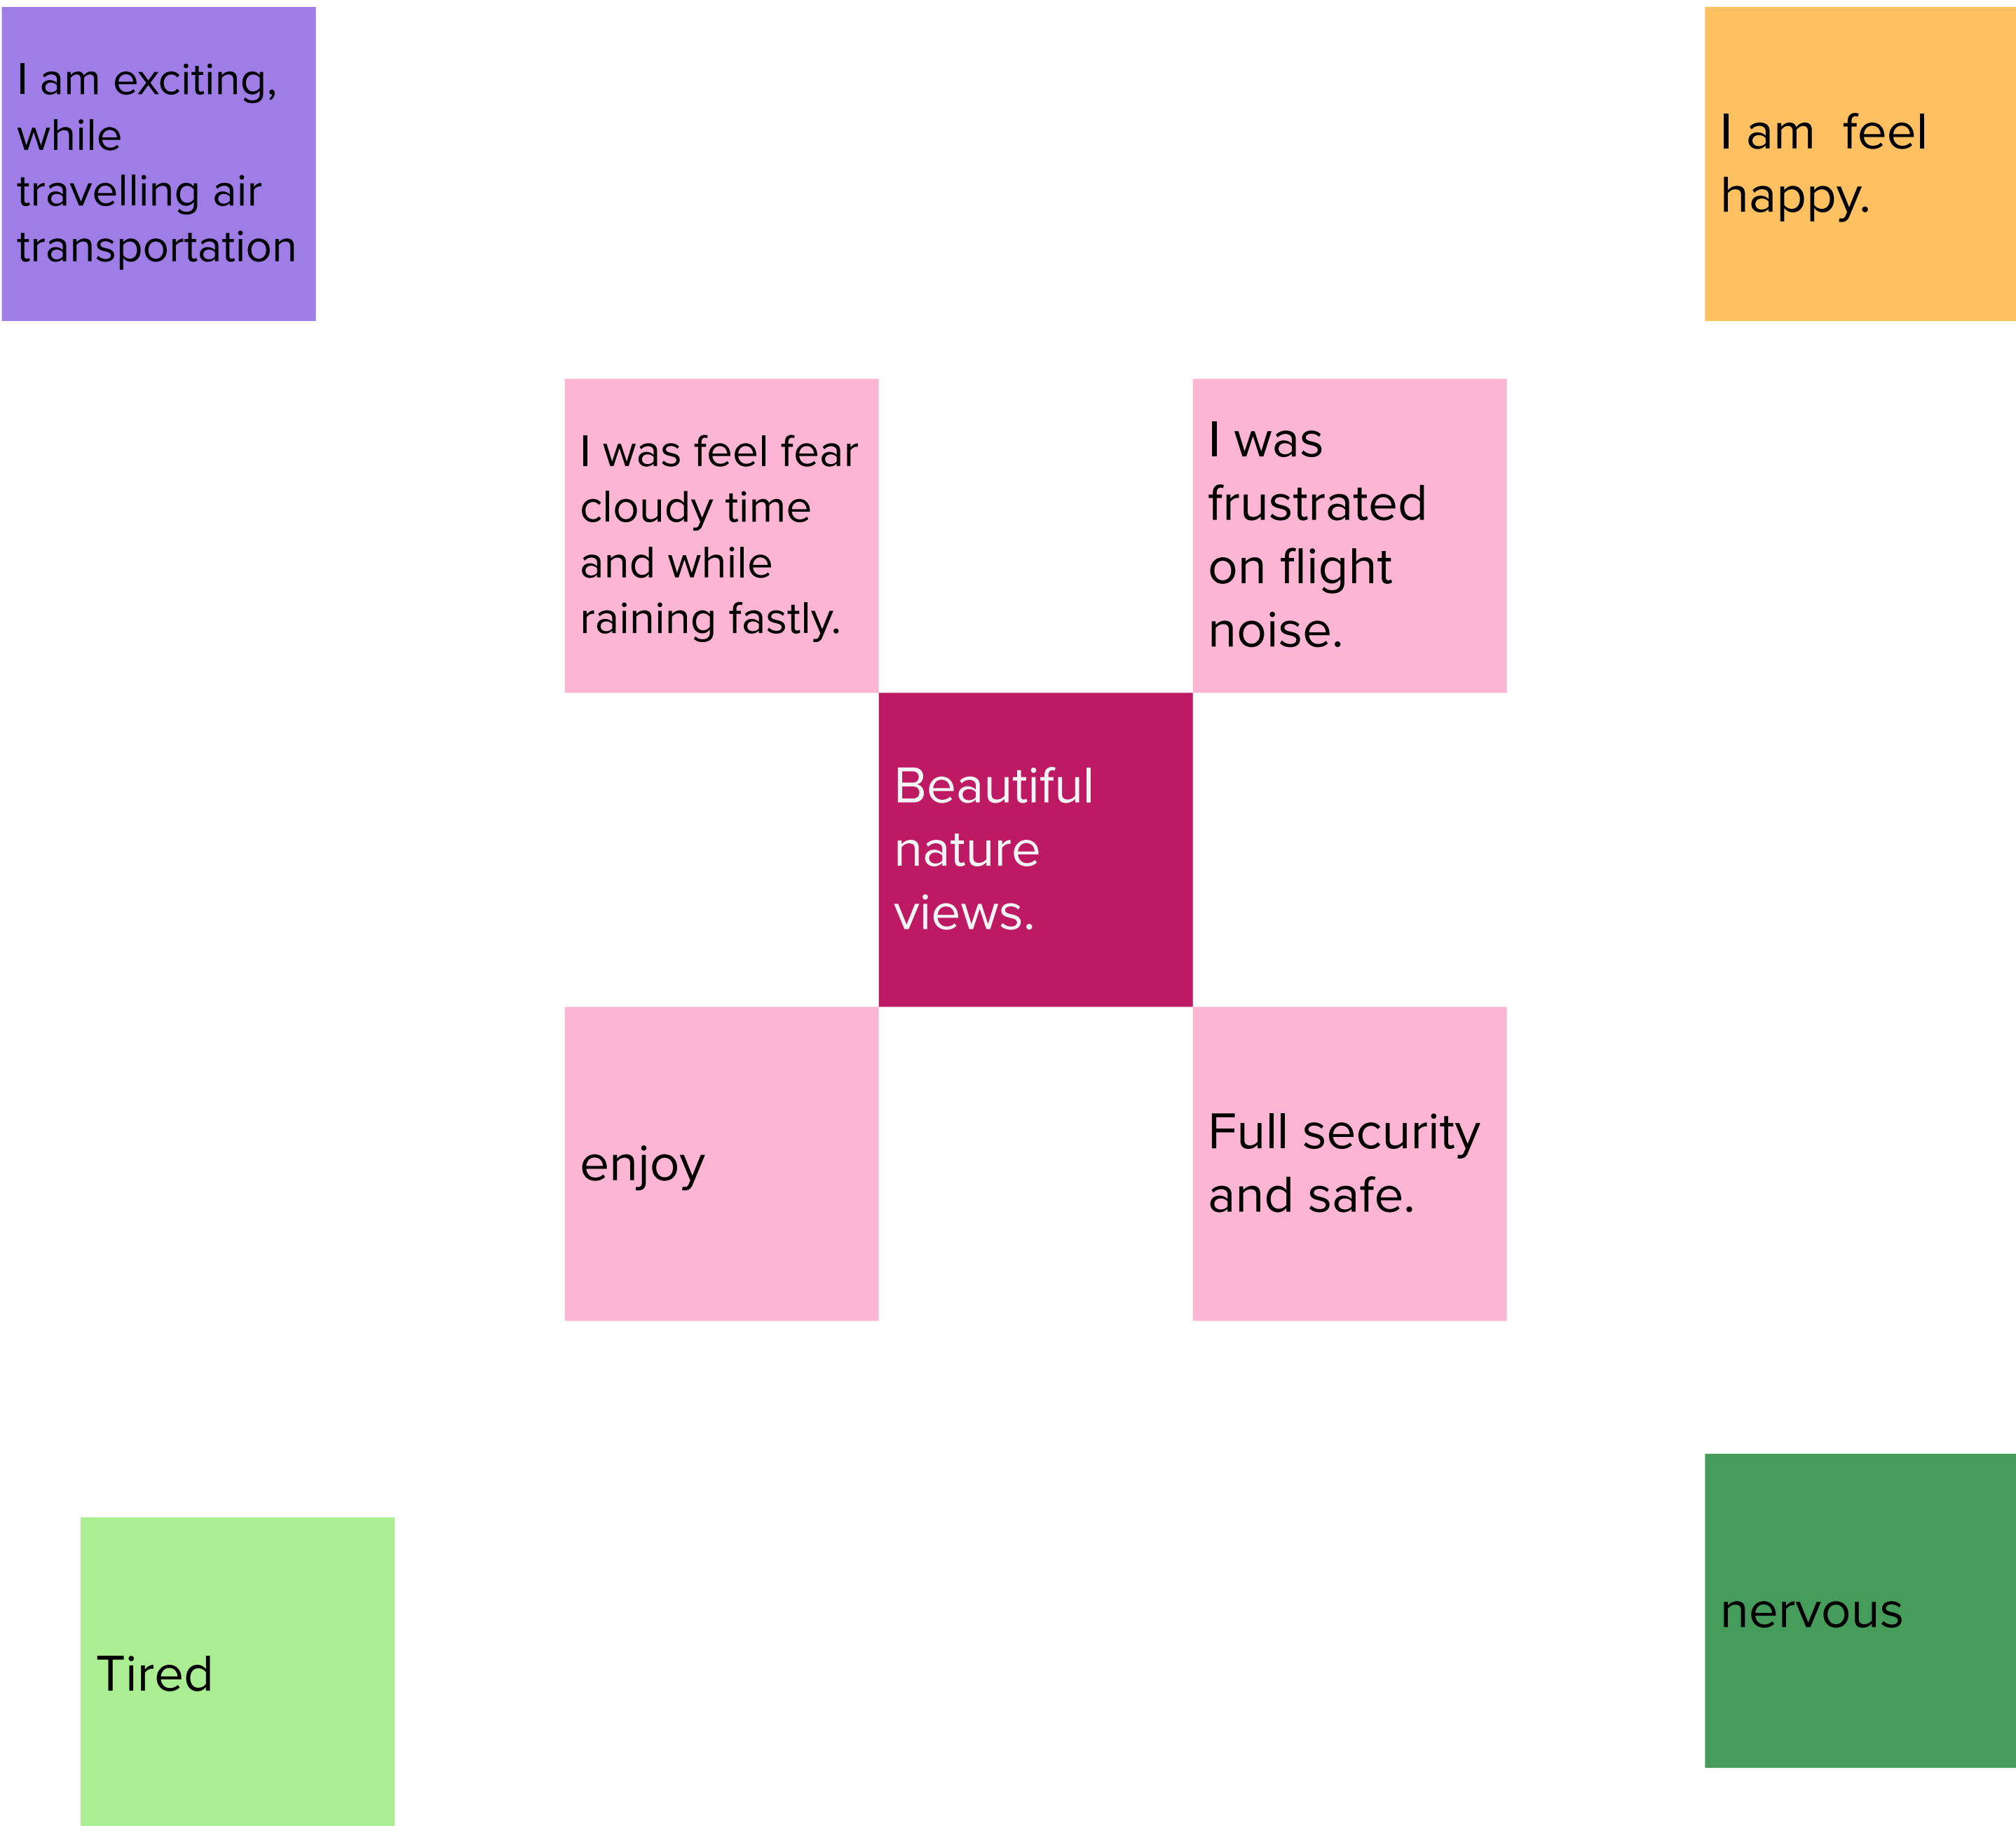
I am exciting, while travelling air transportation

I am feel happy.

I was feel fear cloudy time and while raining fastly.

I was frustrated on flight noise.

Beautiful nature views.

enjoy

Full security and safe.

Tired

nervous